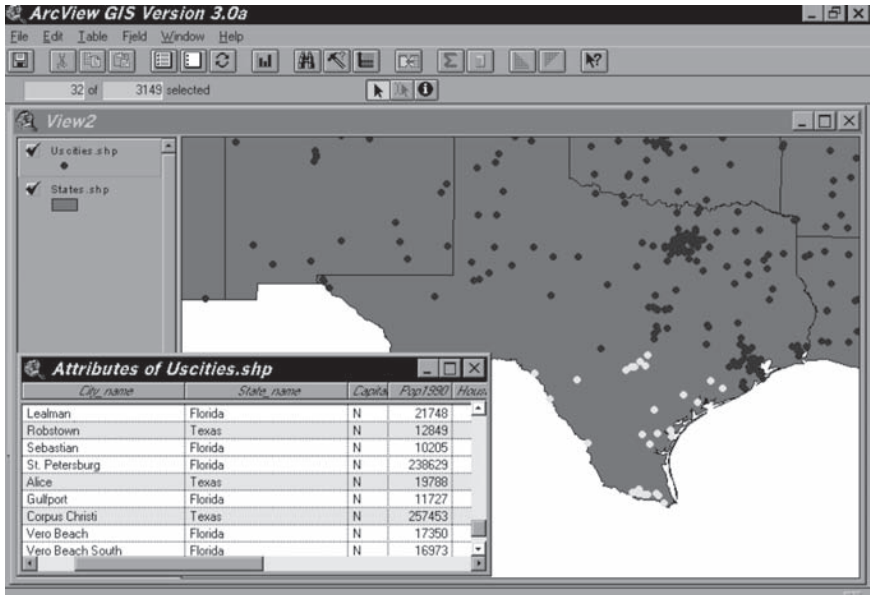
ArcView GIS Version 3.0a

File Edit Table Field Window Help

32 of 3149 selected

View2

Uscities.shp

States.shp

Attributes of Uscities.shp

| City_name | State_name | Capital | Pop1990 | Hous |
|---|---|---|---|---|
| Lealman | Florida | N | 21748 | |
| Robstown | Texas | N | 12849 | |
| Sebastian | Florida | N | 10205 | |
| St. Petersburg | Florida | N | 238629 | |
| Alice | Texas | N | 19788 | |
| Gulfport | Florida | N | 11727 | |
| Corpus Christi | Texas | N | 257453 | |
| Vero Beach | Florida | N | 17350 | |
| Vero Beach South | Florida | N | 16973 | |